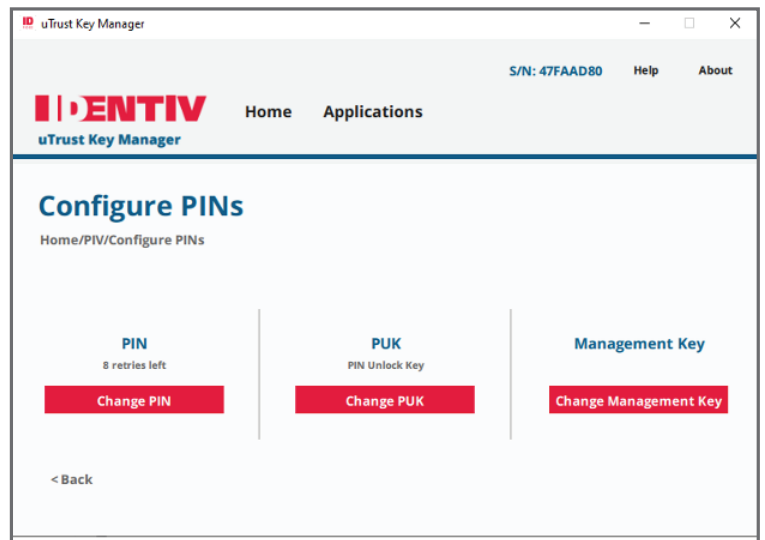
uTrust Key Manager

S/N: 47FAAD80 Help About

IDENTIV

uTrust Key Manager

Home Applications

Configure PINs

Home/PIV/Configure PINs

PIN

8 retries left

Change PIN

PUK

PIN Unlock Key

Change PUK

Management Key

Change Management Key

<Back